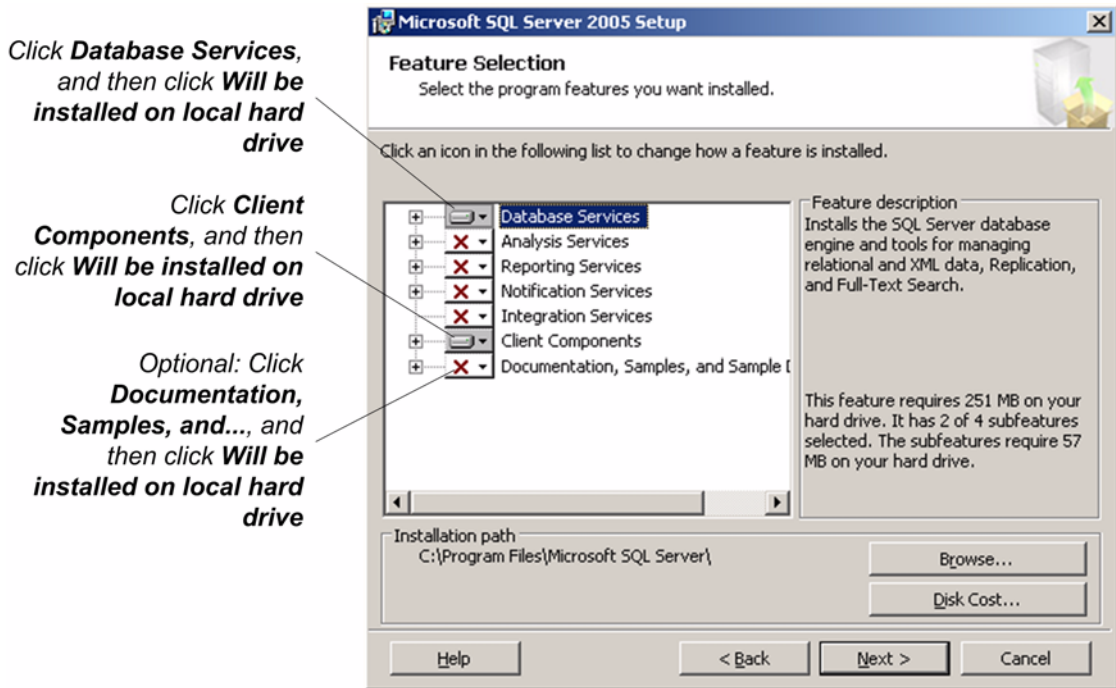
Click **Database Services**, and then click **Will be installed on local hard drive**

Click **Client Components**, and then click **Will be installed on local hard drive**

Optional: Click **Documentation, Samples, and...**, and then click **Will be installed on local hard drive**

Microsoft SQL Server 2005 Setup

Feature Selection

Select the program features you want installed.

Click an icon in the following list to change how a feature is installed.

Database Services
Analysis Services
Reporting Services
Notification Services
Integration Services
Client Components
Documentation, Samples, and Sample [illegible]

Feature description
Installs the SQL Server database engine and tools for managing relational and XML data, Replication, and Full-Text Search.

This feature requires 251 MB on your hard drive. It has 2 of 4 subfeatures selected. The subfeatures require 57 MB on your hard drive.

Installation path
C:\Program Files\Microsoft SQL Server\

Browse...

Disk Cost...

Help

< Back

Next >

Cancel